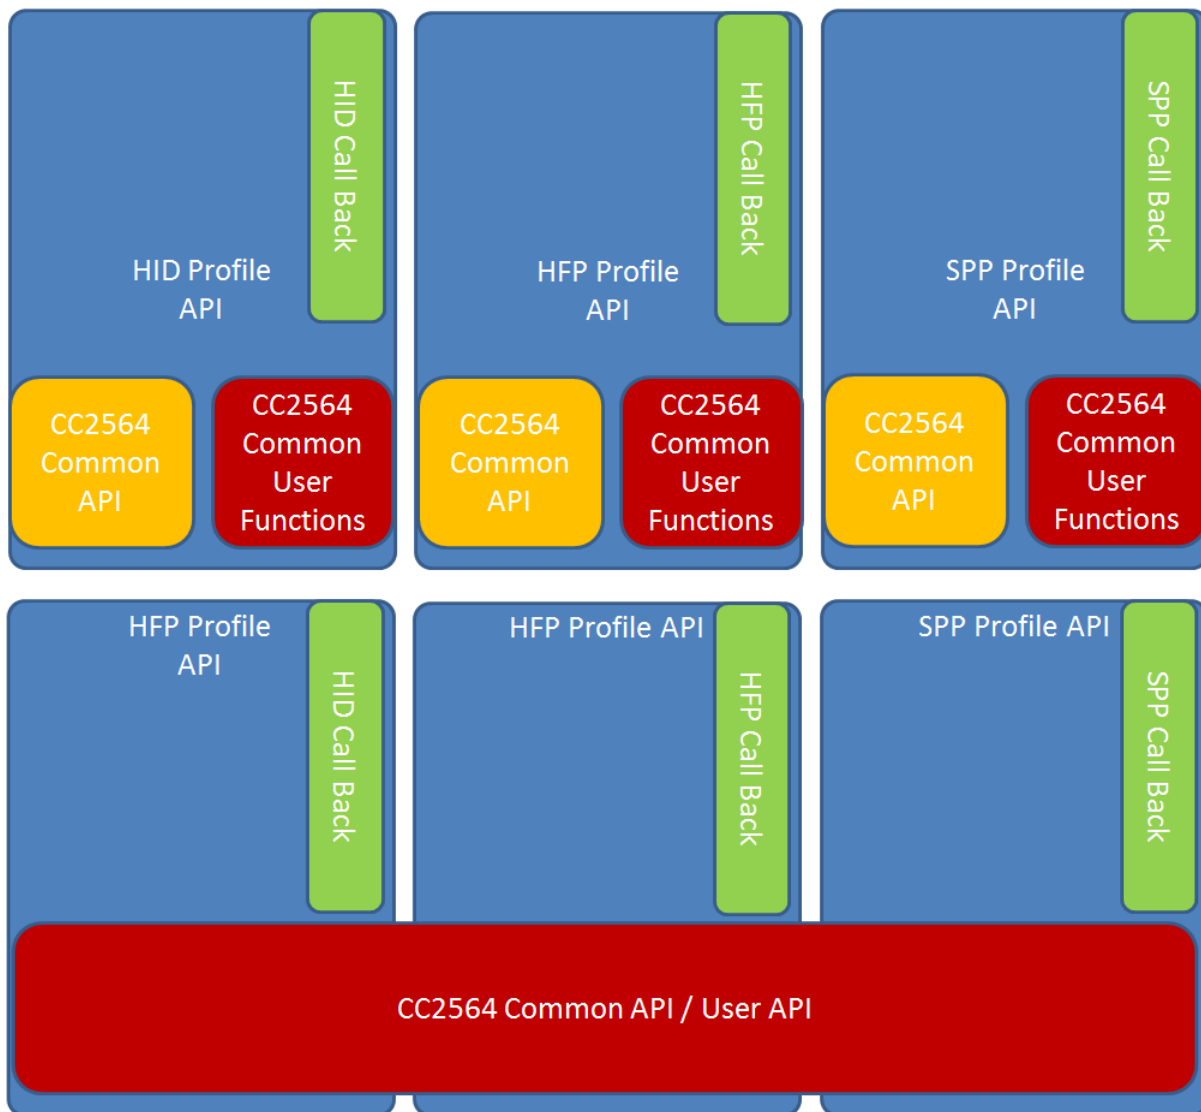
HID Profile API

HID Call Back

CC2564 Common API

CC2564 Common User Functions

HFP Profile API

HFP Call Back

CC2564 Common API

CC2564 Common User Functions

SPP Profile API

SPP Call Back

CC2564 Common API

CC2564 Common User Functions

HFP Profile API

HID Call Back

HFP Profile API

HFP Call Back

SPP Profile API

SPP Call Back

CC2564 Common API / User API